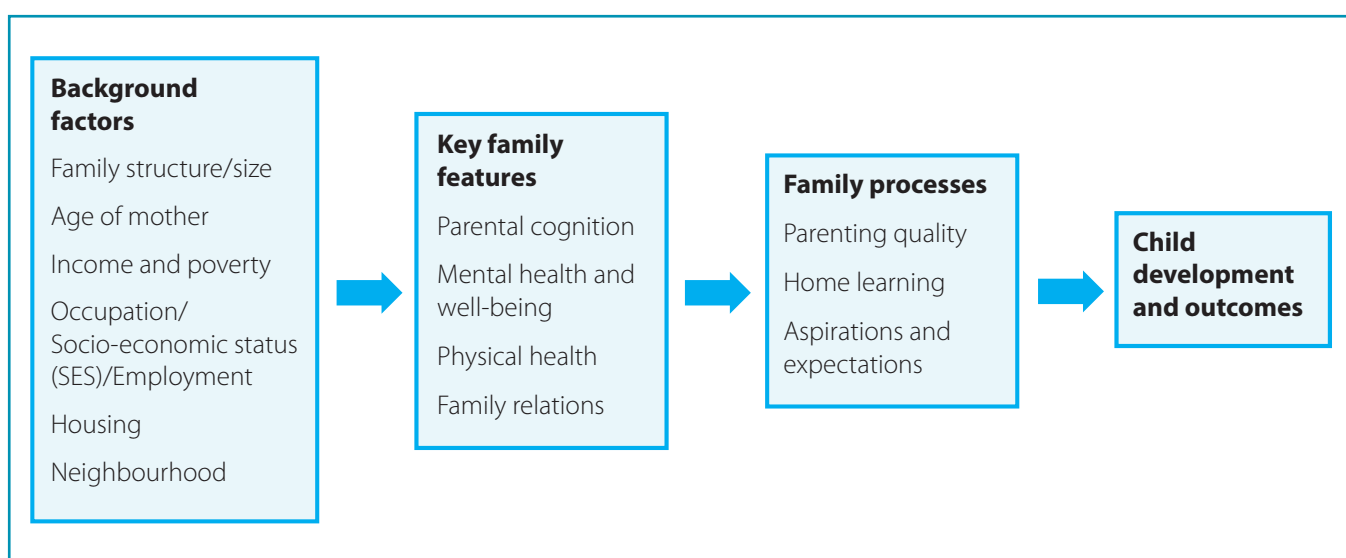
Background factors

Family structure/size

Age of mother

Income and poverty

Occupation/ Socio-economic status (SES)/Employment

Housing

Neighbourhood

Key family features

Parental cognition

Mental health and well-being

Physical health

Family relations

Family processes

Parenting quality

Home learning

Aspirations and expectations

Child development and outcomes